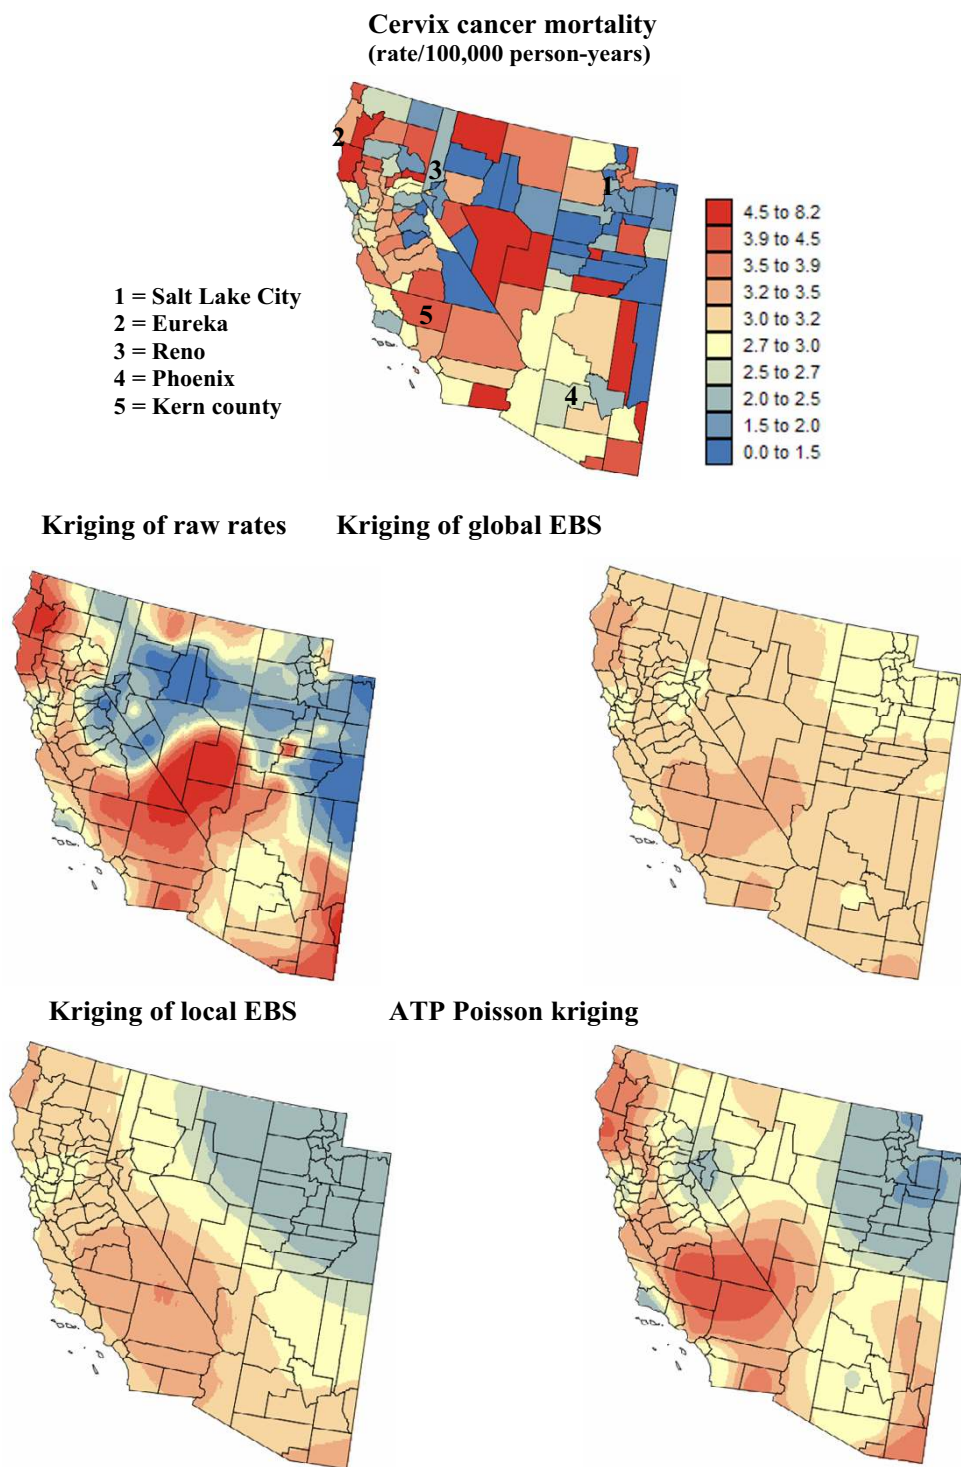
Cervix cancer mortality
(rate/100,000 person-years)

2
3
1
5
4

4.5 to 8.2
3.9 to 4.5
3.5 to 3.9
3.2 to 3.5
3.0 to 3.2
2.7 to 3.0
2.5 to 2.7
2.0 to 2.5
1.5 to 2.0
0.0 to 1.5

1 = Salt Lake City
2 = Eureka
3 = Reno
4 = Phoenix
5 = Kern county

Kriging of raw rates

Kriging of global EBS

Kriging of local EBS

ATP Poisson kriging